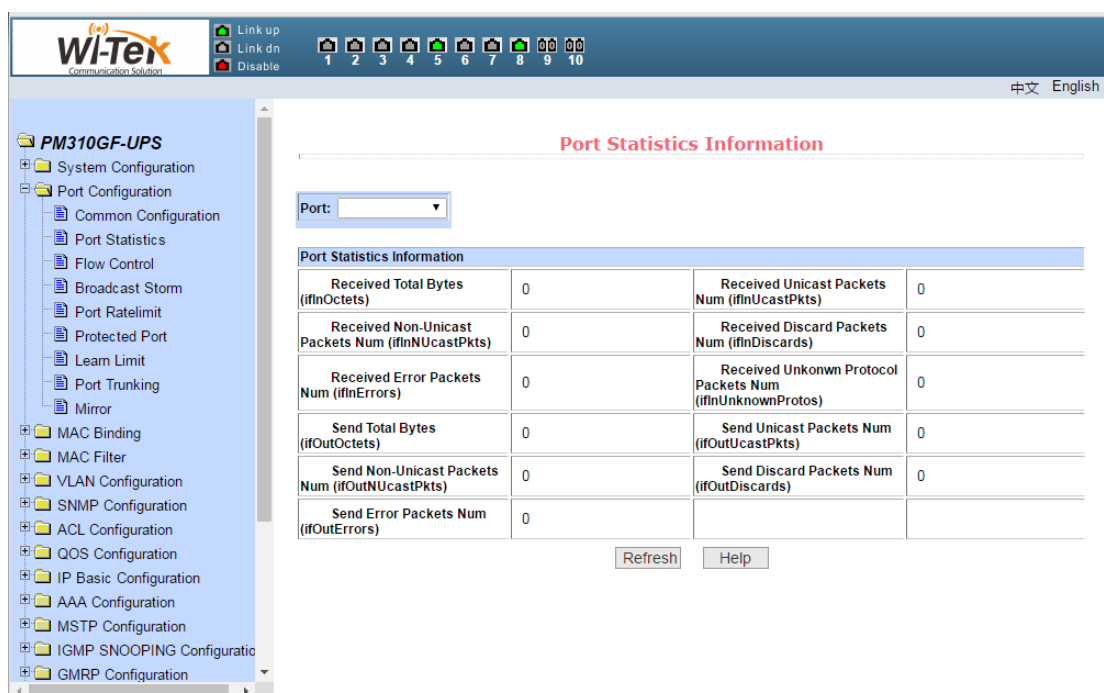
Wi-Tek
Communication Solution

Link up
Link dn
Disable

1 2 3 4 5 6 7 8 9 10

中文 English

PM310GF-UPS
System Configuration
Port Configuration
Common Configuration
Port Statistics
Flow Control
Broadcast Storm
Port Ratelimit
Protected Port
Learn Limit
Port Trunking
Mirror
MAC Binding
MAC Filter
VLAN Configuration
SNMP Configuration
ACL Configuration
QOS Configuration
IP Basic Configuration
AAA Configuration
MSTP Configuration
IGMP SNOOPING Configuratio
GMRP Configuration

Port Statistics Information

Port:

| Port Statistics Information | | | |
|---|---|---|---|
| Received Total Bytes (ifInOctets) | 0 | Received Unicast Packets Num (ifInUcastPkts) | 0 |
| Received Non-Unicast Packets Num (ifInNUcastPkts) | 0 | Received Discard Packets Num (ifInDiscards) | 0 |
| Received Error Packets Num (ifInErrors) | 0 | Received Unkonwn Protocol Packets Num (ifInUnknownProtos) | 0 |
| Send Total Bytes (ifOutOctets) | 0 | Send Unicast Packets Num (ifOutUcastPkts) | 0 |
| Send Non-Unicast Packets Num (ifOutNUcastPkts) | 0 | Send Discard Packets Num (ifOutDiscards) | 0 |
| Send Error Packets Num (ifOutErrors) | 0 | | |

Refresh Help